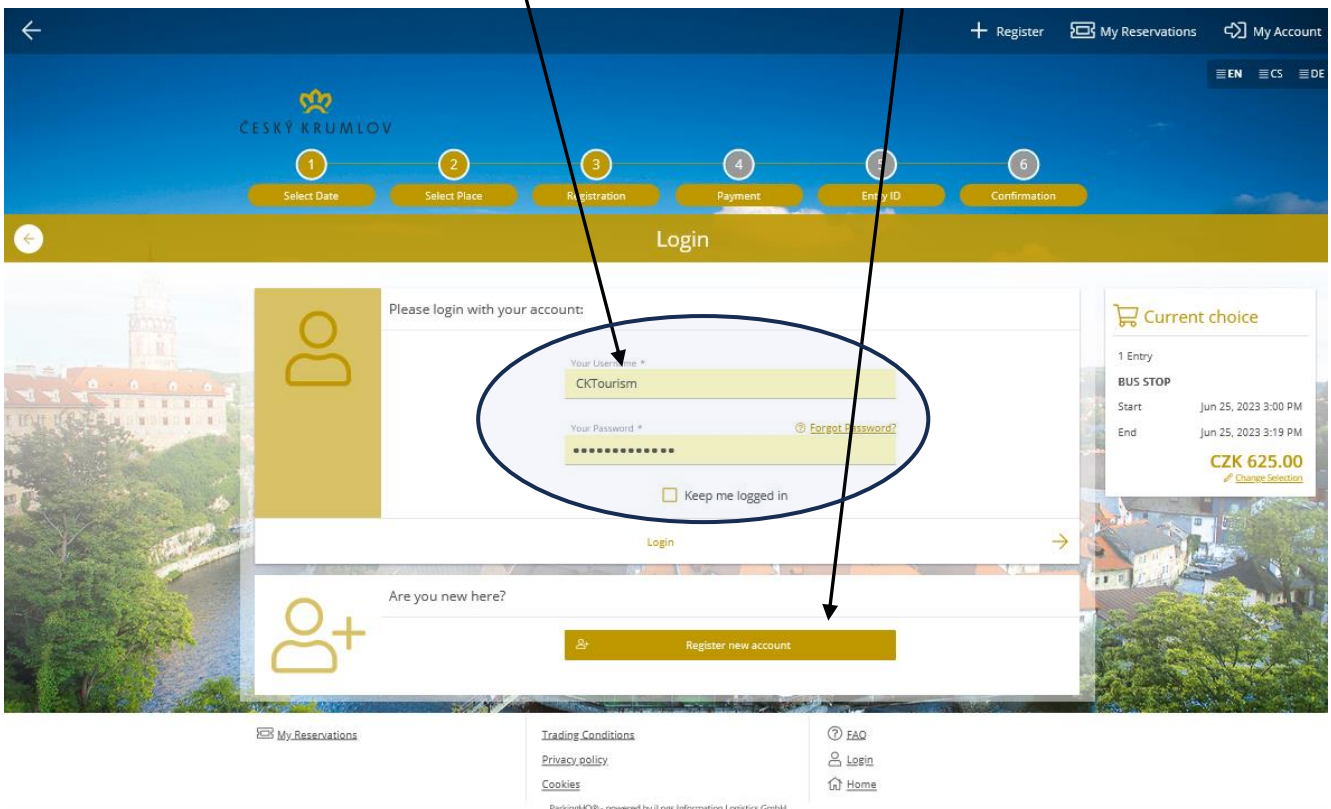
+ Register My Reservations My Account

EN CS DE

ČESKÝ KRUMLOV

1 Select Date
2 Select Place
3 Registration
4 Payment
5 Entry ID
6 Confirmation

Login

Please login with your account:

Your Username *
CKTourism

Your Password *
Forgot Password?
••••••••••••••

Keep me logged in

Login

Are you new here?

Register new account

Current choice

1 Entry

BUS STOP

Start Jun 25, 2023 3:00 PM

End Jun 25, 2023 3:19 PM

CZK 625.00

Change Selection

My Reservations

Trading Conditions

Privacy policy

Cookies

FAQ

Login

Home

ParkingHQ® - powered by iLogs Information Logistics GmbH